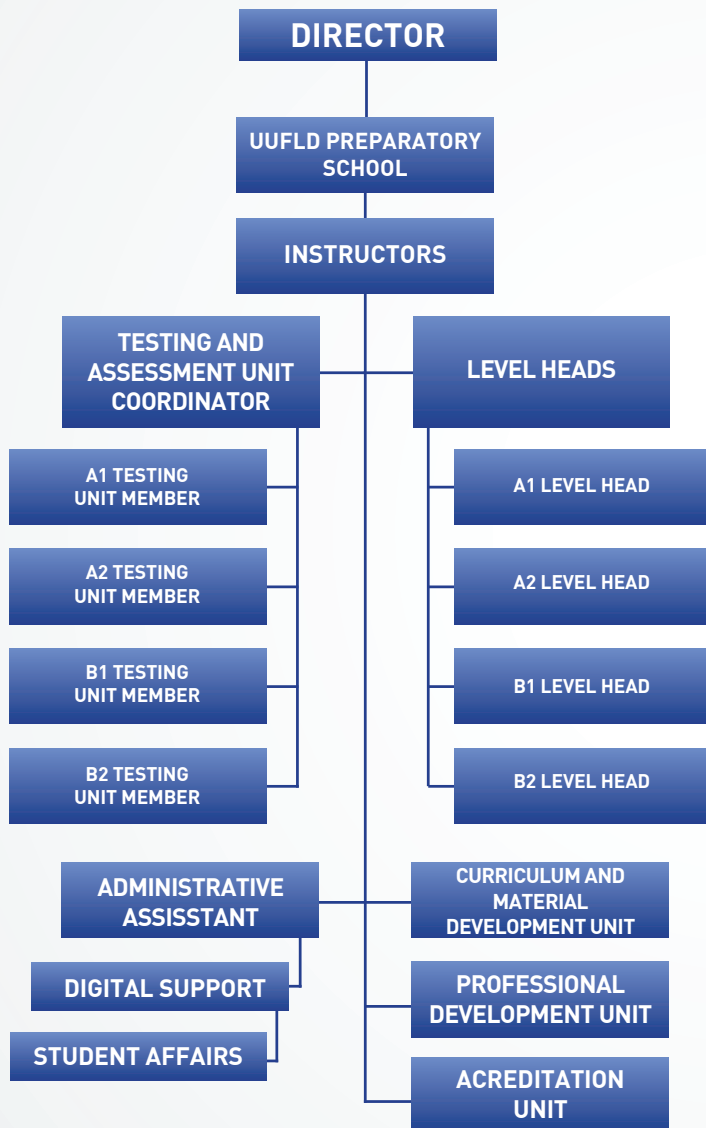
DIRECTOR

UUFLD PREPARATORY SCHOOL

INSTRUCTORS

TESTING AND ASSESSMENT UNIT COORDINATOR

LEVEL HEADS

A1 TESTING UNIT MEMBER

A2 TESTING UNIT MEMBER

B1 TESTING UNIT MEMBER

B2 TESTING UNIT MEMBER

A1 LEVEL HEAD

A2 LEVEL HEAD

B1 LEVEL HEAD

B2 LEVEL HEAD

ADMINISTRATIVE ASSISSTANT

DIGITAL SUPPORT

STUDENT AFFAIRS

CURRICULUM AND MATERIAL DEVELOPMENT UNIT

PROFESSIONAL DEVELOPMENT UNIT

ACREDITATION UNIT